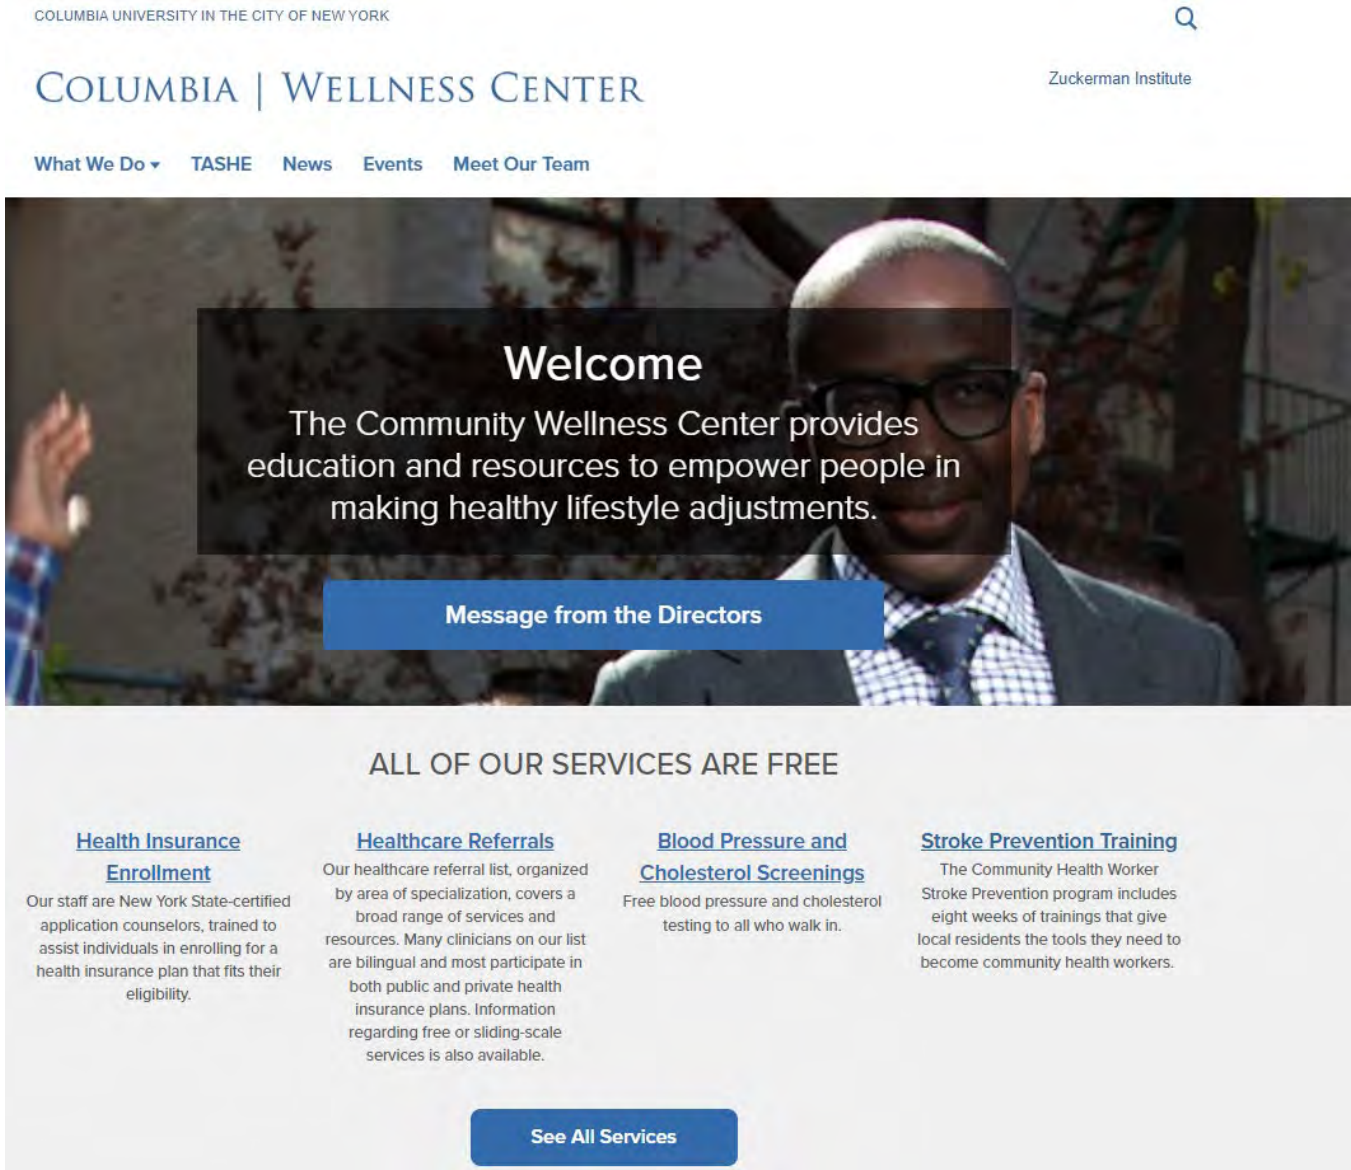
COLUMBIA UNIVERSITY IN THE CITY OF NEW YORK

COLUMBIA | WELLNESS CENTER

Zuckerman Institute

What We Do ▾ TASHE News Events Meet Our Team

Welcome

The Community Wellness Center provides education and resources to empower people in making healthy lifestyle adjustments.

Message from the Directors

ALL OF OUR SERVICES ARE FREE

Health Insurance Enrollment

Our staff are New York State-certified application counselors, trained to assist individuals in enrolling for a health insurance plan that fits their eligibility.

Healthcare Referrals

Our healthcare referral list, organized by area of specialization, covers a broad range of services and resources. Many clinicians on our list are bilingual and most participate in both public and private health insurance plans. Information regarding free or sliding-scale services is also available.

Blood Pressure and Cholesterol Screenings

Free blood pressure and cholesterol testing to all who walk in.

Stroke Prevention Training

The Community Health Worker Stroke Prevention program includes eight weeks of trainings that give local residents the tools they need to become community health workers.

See All Services